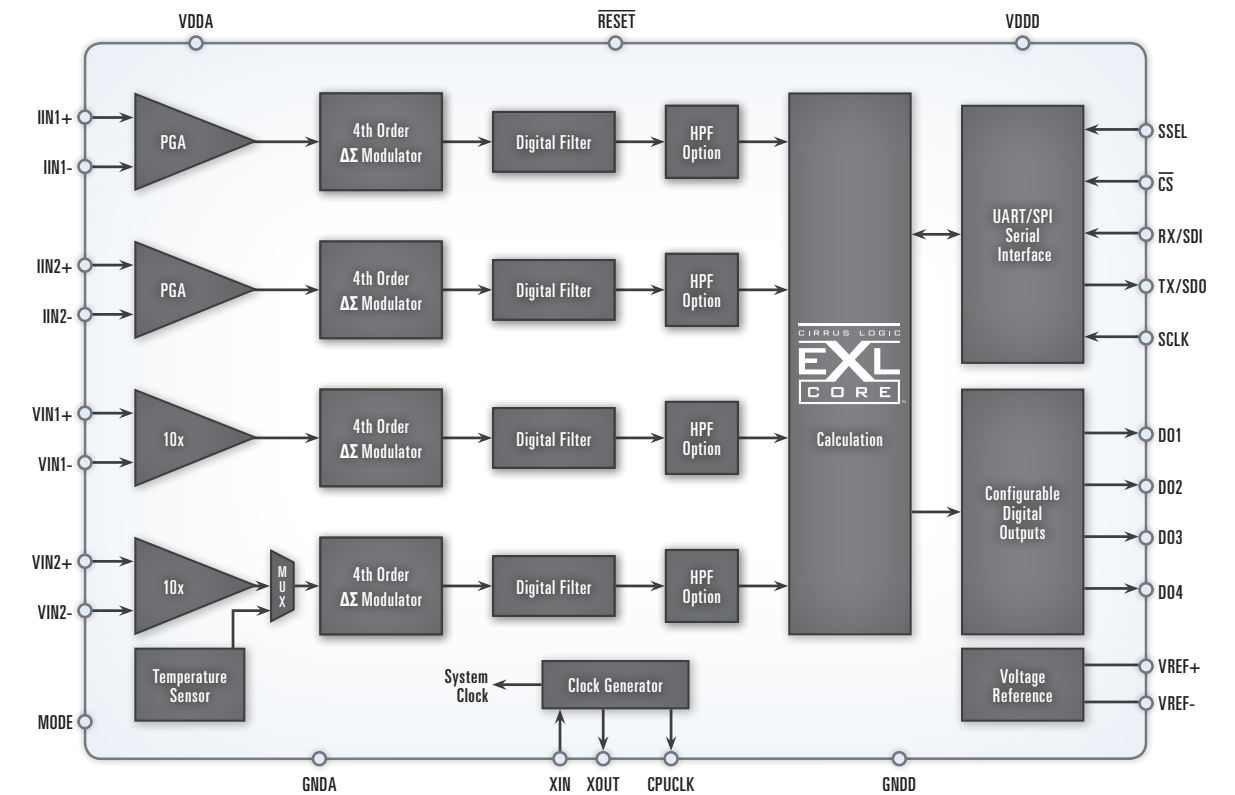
VDDA
$\overline{RESET}$
VDDD

IIN1+
IIN1-
PGA
4th Order
ΔΣ Modulator
Digital Filter
HPF Option

IIN2+
IIN2-
PGA
4th Order
ΔΣ Modulator
Digital Filter
HPF Option

VIN1+
VIN1-
10x
4th Order
ΔΣ Modulator
Digital Filter
HPF Option

VIN2+
VIN2-
10x
M U X
4th Order
ΔΣ Modulator
Digital Filter
HPF Option

Temperature Sensor

MODE

CIRRUS LOGIC
EXL
CORE
Calculation

UART/SPI Serial Interface
SSEL
$\overline{CS}$
RX/SDI
TX/SDO
SCLK

Configurable Digital Outputs
DO1
DO2
DO3
DO4

Voltage Reference
VREF+
VREF-

System Clock
Clock Generator

GNDA
XIN
XOUT
CPUCLK
GNDD